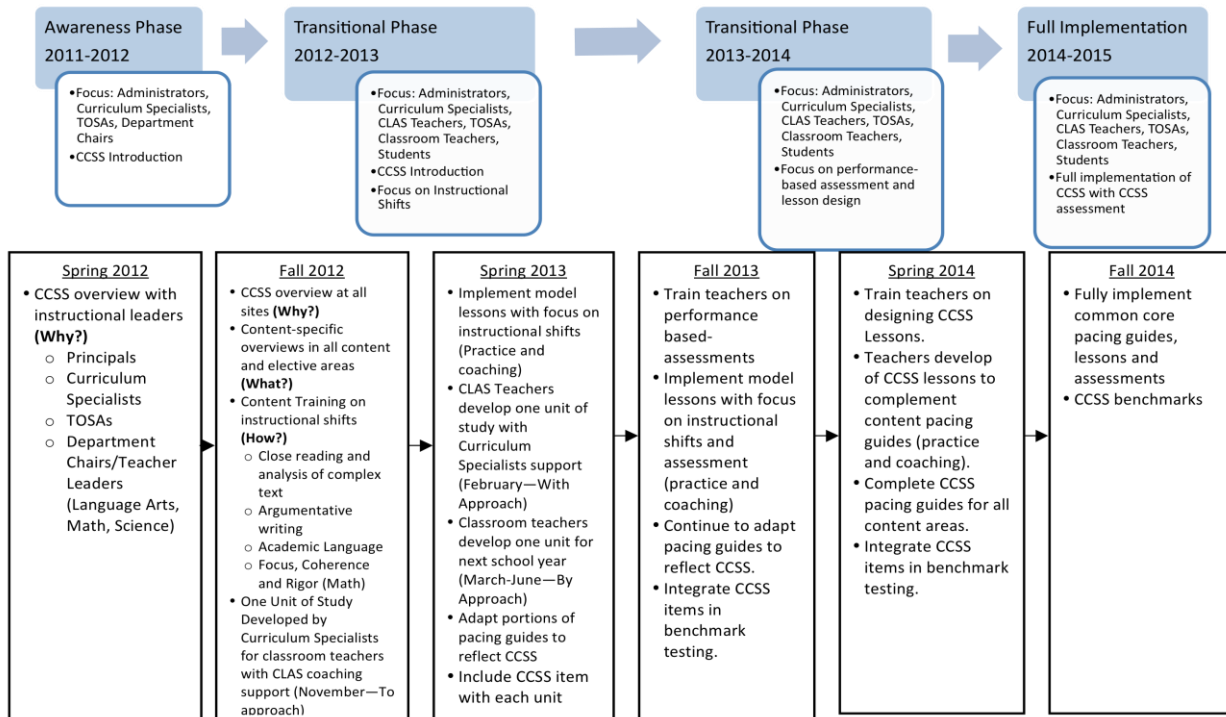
Awareness Phase
2011-2012

• Focus: Administrators, Curriculum Specialists, TOSAs, Department Chairs
• CCSS Introduction

Transitional Phase
2012-2013

• Focus: Administrators, Curriculum Specialists, CLAS Teachers, TOSAs, Classroom Teachers, Students
• CCSS Introduction
• Focus on Instructional Shifts

Transitional Phase
2013-2014

• Focus: Administrators, Curriculum Specialists, CLAS Teachers, TOSAs, Classroom Teachers, Students
• Focus on performance-based assessment and lesson design

Full Implementation
2014-2015

• Focus: Administrators, Curriculum Specialists, CLAS Teachers, TOSAs, Classroom Teachers, Students
• Full implementation of CCSS with CCSS assessment

Spring 2012

• CCSS overview with instructional leaders **(Why?)**
  ○ Principals
  ○ Curriculum Specialists
  ○ TOSAs
  ○ Department Chairs/Teacher Leaders (Language Arts, Math, Science)

Fall 2012

• CCSS overview at all sites **(Why?)**
• Content-specific overviews in all content and elective areas **(What?)**
• Content Training on instructional shifts **(How?)**
  ○ Close reading and analysis of complex text
  ○ Argumentative writing
  ○ Academic Language
  ○ Focus, Coherence and Rigor (Math)
• One Unit of Study Developed by Curriculum Specialists for classroom teachers with CLAS coaching support (November—To approach)

Spring 2013

• Implement model lessons with focus on instructional shifts (Practice and coaching)
• CLAS Teachers develop one unit of study with Curriculum Specialists support (February—With Approach)
• Classroom teachers develop one unit for next school year (March-June—By Approach)
• Adapt portions of pacing guides to reflect CCSS
• Include CCSS item with each unit

Fall 2013

• Train teachers on performance based-assessments
• Implement model lessons with focus on instructional shifts and assessment (practice and coaching)
• Continue to adapt pacing guides to reflect CCSS.
• Integrate CCSS items in benchmark testing.

Spring 2014

• Train teachers on designing CCSS Lessons.
• Teachers develop of CCSS lessons to complement content pacing guides (practice and coaching).
• Complete CCSS pacing guides for all content areas.
• Integrate CCSS items in benchmark testing.

Fall 2014

• Fully implement common core pacing guides, lessons and assessments
• CCSS benchmarks